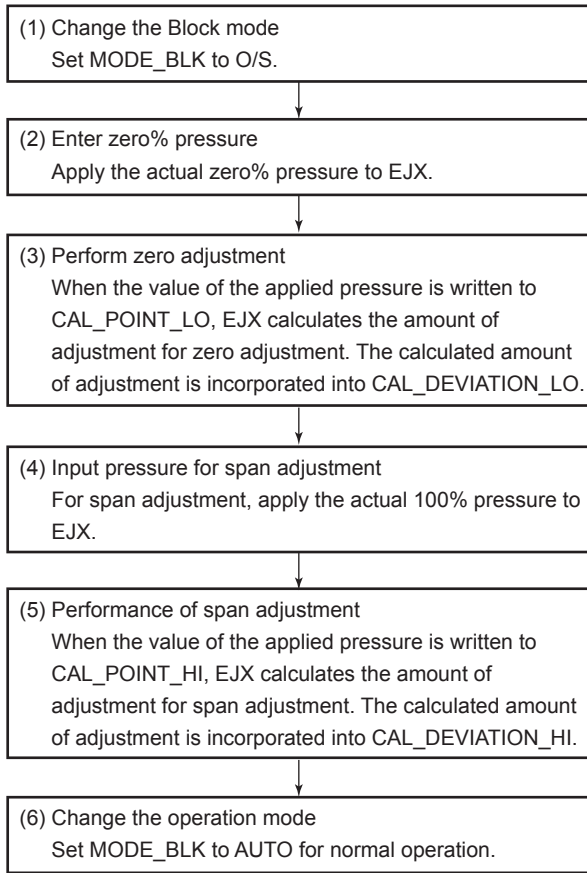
(1) Change the Block mode
Set MODE_BLK to O/S.

(2) Enter zero% pressure
Apply the actual zero% pressure to EJX.

(3) Perform zero adjustment
When the value of the applied pressure is written to CAL_POINT_LO, EJX calculates the amount of adjustment for zero adjustment. The calculated amount of adjustment is incorporated into CAL_DEVIATION_LO.

(4) Input pressure for span adjustment
For span adjustment, apply the actual 100% pressure to EJX.

(5) Performance of span adjustment
When the value of the applied pressure is written to CAL_POINT_HI, EJX calculates the amount of adjustment for span adjustment. The calculated amount of adjustment is incorporated into CAL_DEVIATION_HI.

(6) Change the operation mode
Set MODE_BLK to AUTO for normal operation.